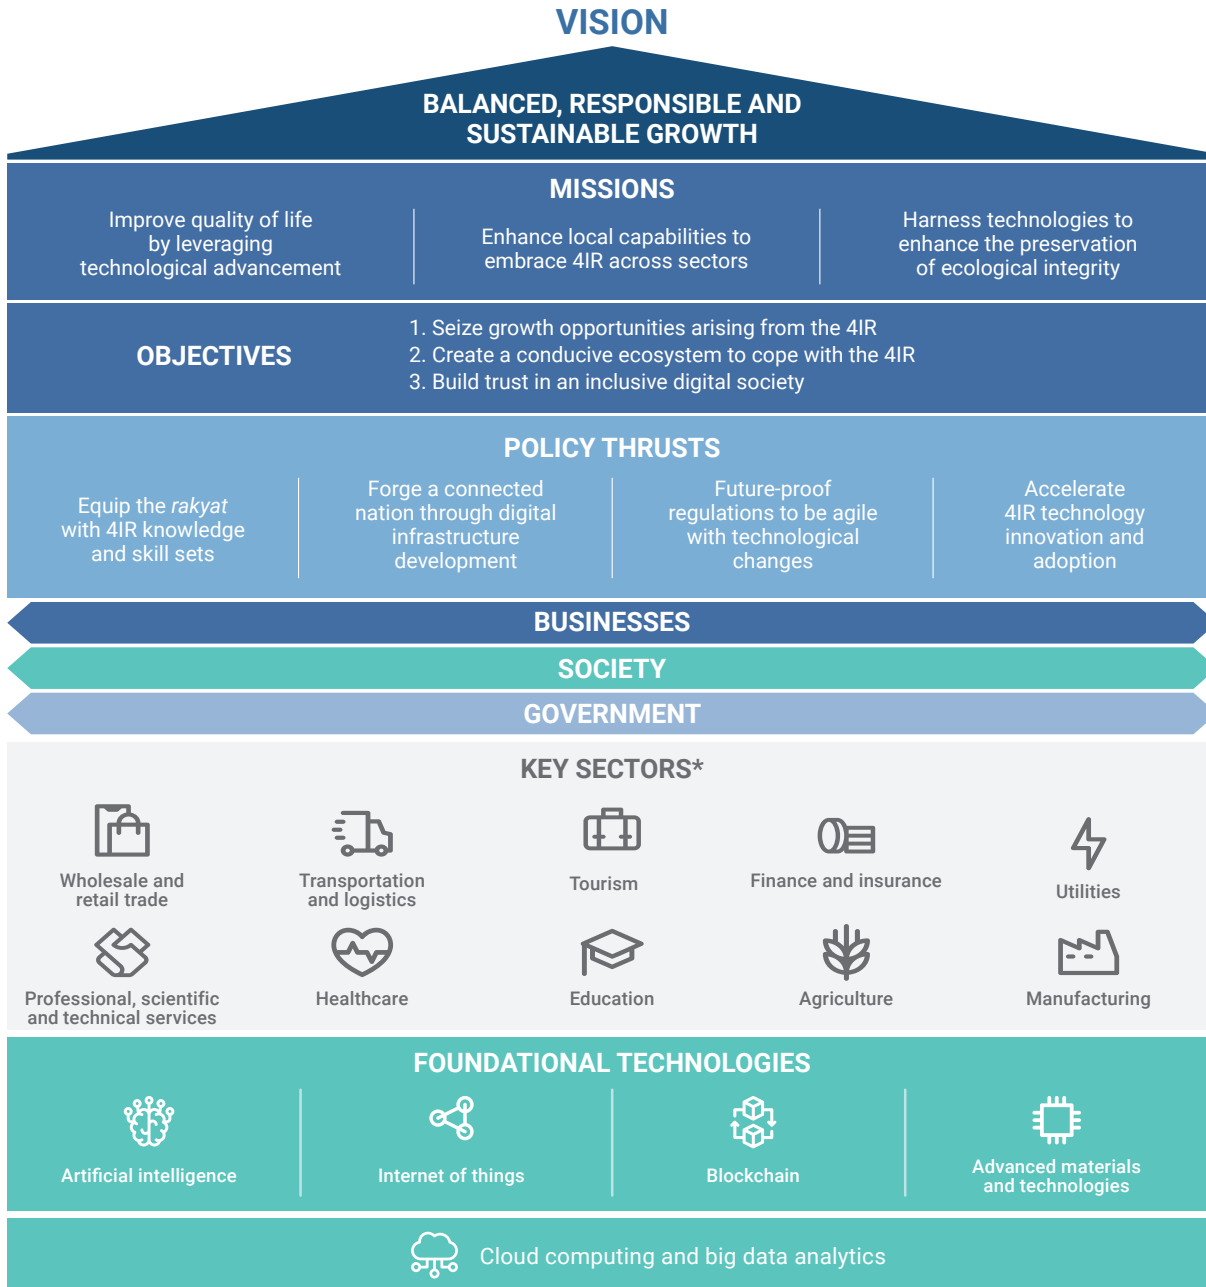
VISION

BALANCED, RESPONSIBLE AND SUSTAINABLE GROWTH

MISSIONS

Improve quality of life by leveraging technological advancement

Enhance local capabilities to embrace 4IR across sectors

Harness technologies to enhance the preservation of ecological integrity

OBJECTIVES

1. Seize growth opportunities arising from the 4IR
2. Create a conducive ecosystem to cope with the 4IR
3. Build trust in an inclusive digital society

POLICY THRUSTS

Equip the *rakyat* with 4IR knowledge and skill sets

Forge a connected nation through digital infrastructure development

Future-proof regulations to be agile with technological changes

Accelerate 4IR technology innovation and adoption

BUSINESSES

SOCIETY

GOVERNMENT

KEY SECTORS*

Wholesale and retail trade

Transportation and logistics

Tourism

Finance and insurance

Utilities

Professional, scientific and technical services

Healthcare

Education

Agriculture

Manufacturing

FOUNDATIONAL TECHNOLOGIES

Artificial intelligence

Internet of things

Blockchain

Advanced materials and technologies

Cloud computing and big data analytics